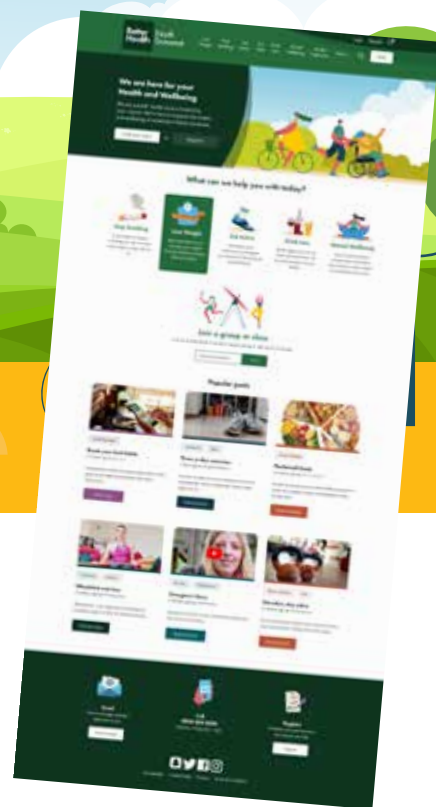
Better Health South Somerset

We are here for your Health and Wellbeing

What can we help you with today?

Stop Smoking

Lose Weight

Get Active

Drink Less

Mental Wellbeing

Join a group or class

Popular posts

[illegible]